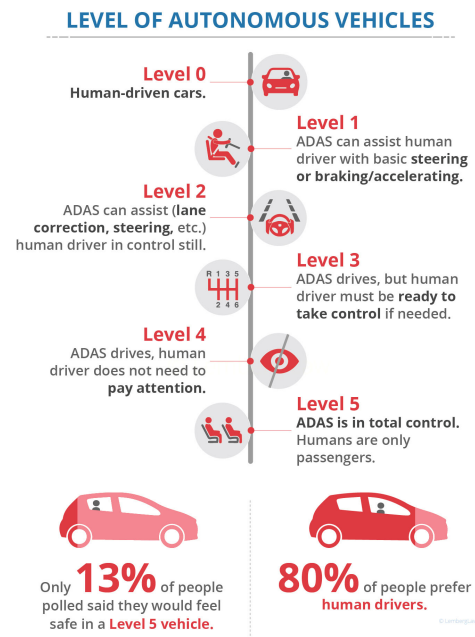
LEVEL OF AUTONOMOUS VEHICLES

Level 0
Human-driven cars.

Level 1
ADAS can assist human driver with basic steering or braking/accelerating.

Level 2
ADAS can assist (lane correction, steering, etc.) human driver in control still.

R 1 3 5
2 4 6

Level 3
ADAS drives, but human driver must be ready to take control if needed.

Level 4
ADAS drives, human driver does not need to pay attention.

Level 5
ADAS is in total control. Humans are only passengers.

Only 13% of people polled said they would feel safe in a Level 5 vehicle.

80% of people prefer human drivers.

© Lemberg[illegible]